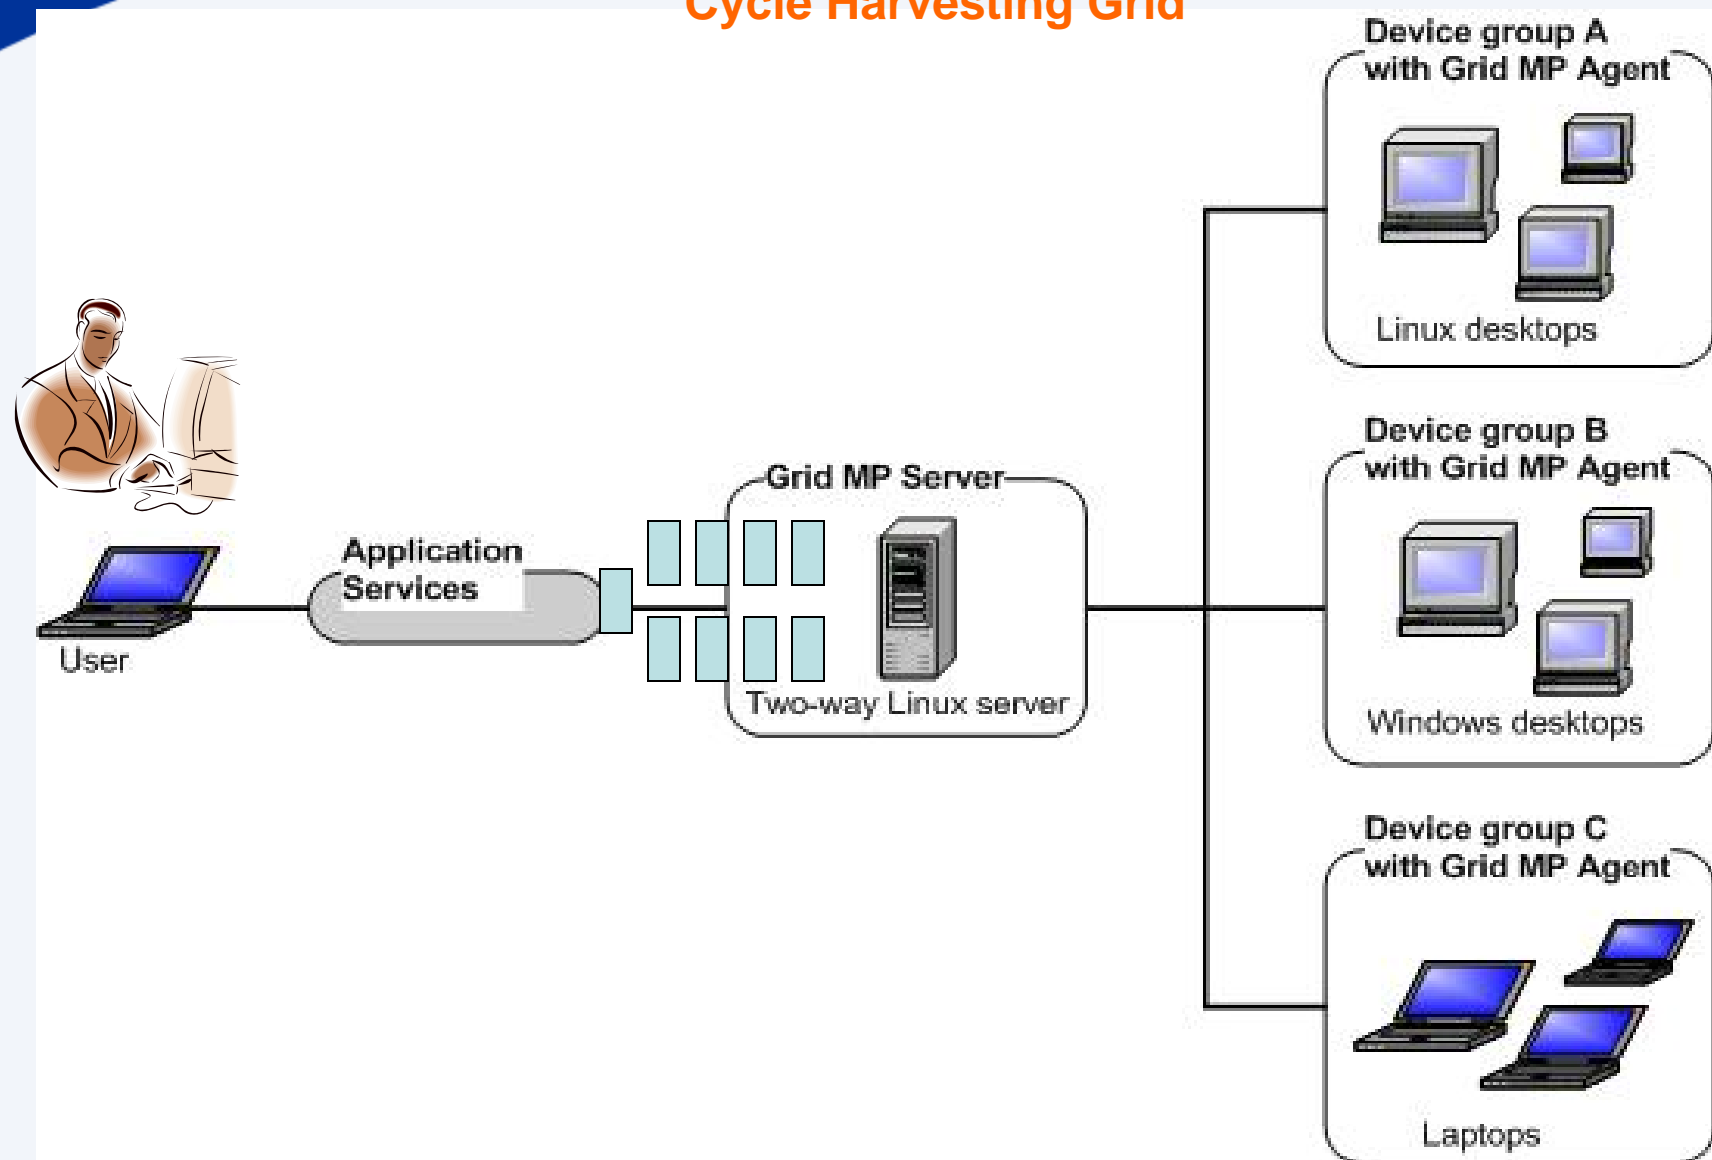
Cycle Harvesting Grid

Device group A with Grid MP Agent

Linux desktops

Device group B with Grid MP Agent

Windows desktops

Device group C with Grid MP Agent

Laptops

User

Application Services

Grid MP Server

Two-way Linux server